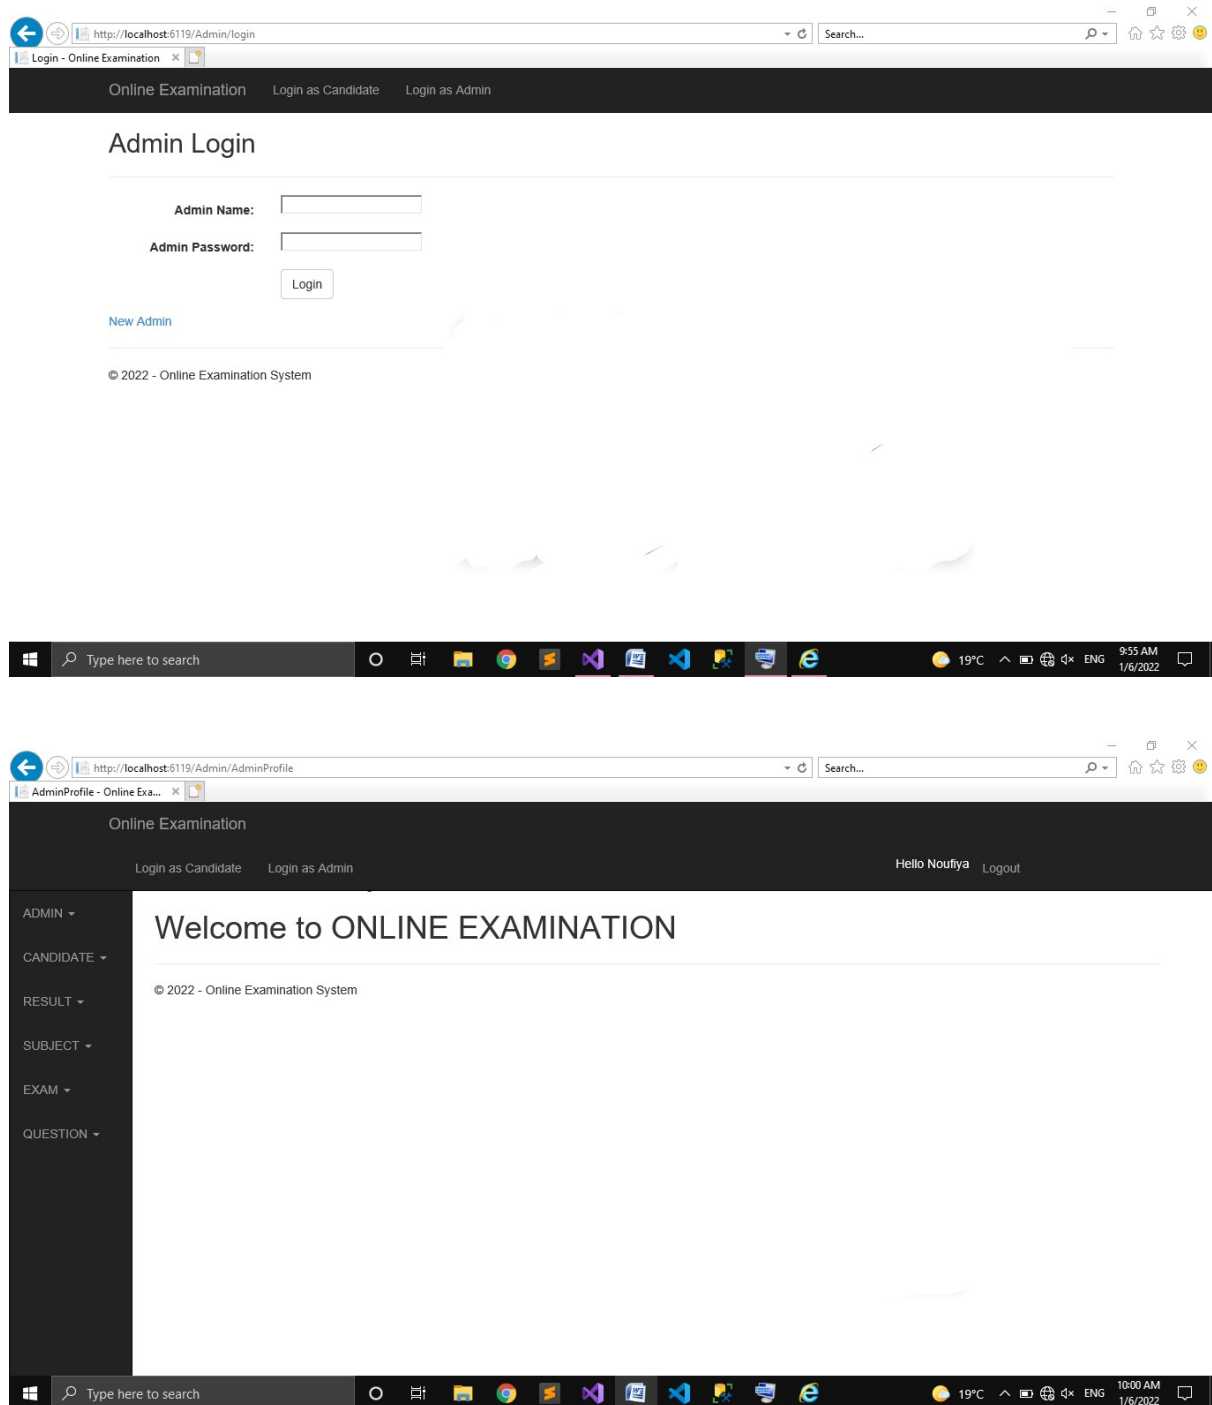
http://localhost:6119/Admin/login

Search...

Login - Online Examination

Online Examination Login as Candidate Login as Admin

Admin Login

Admin Name:

Admin Password:

Login

New Admin

© 2022 - Online Examination System

Type here to search

19°C ENG 9:55 AM 1/6/2022

http://localhost:6119/Admin/AdminProfile

Search...

AdminProfile - Online Exa...

Online Examination

Login as Candidate Login as Admin

Hello Noufiya Logout

ADMIN

CANDIDATE

RESULT

SUBJECT

EXAM

QUESTION

Welcome to ONLINE EXAMINATION

© 2022 - Online Examination System

Type here to search

19°C ENG 10:00 AM 1/6/2022